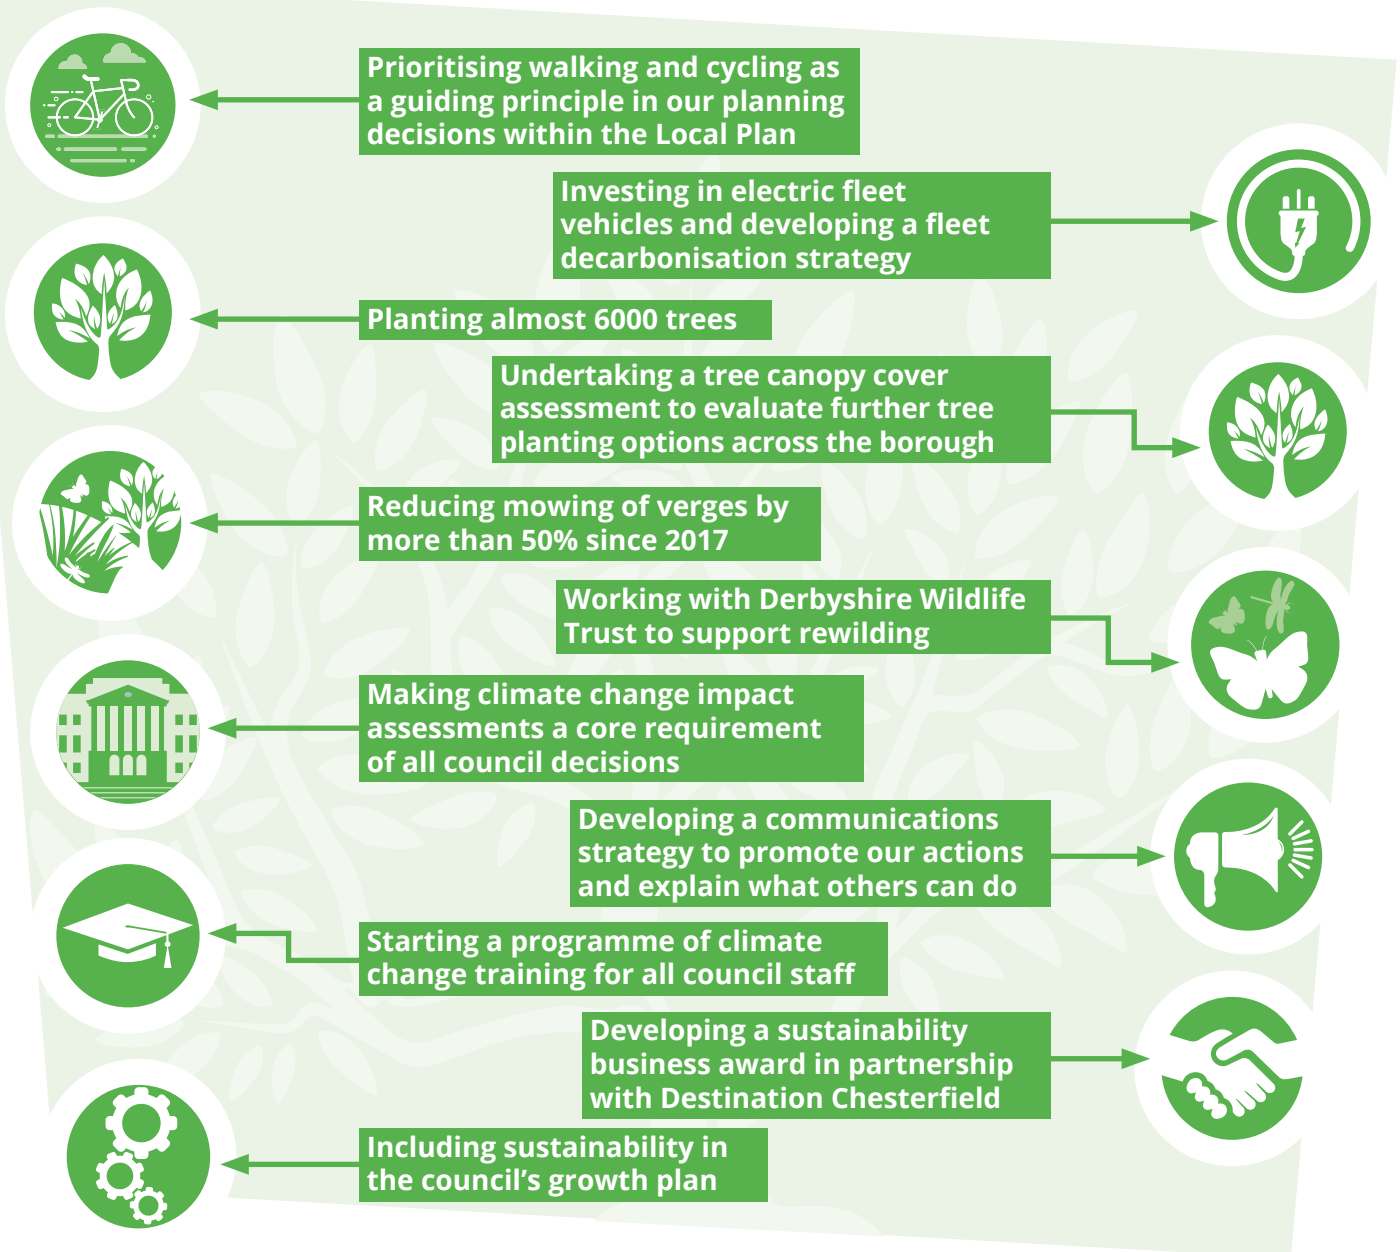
Prioritising walking and cycling as a guiding principle in our planning decisions within the Local Plan

Investing in electric fleet vehicles and developing a fleet decarbonisation strategy

Planting almost 6000 trees

Undertaking a tree canopy cover assessment to evaluate further tree planting options across the borough

Reducing mowing of verges by more than 50% since 2017

Working with Derbyshire Wildlife Trust to support rewilding

Making climate change impact assessments a core requirement of all council decisions

Developing a communications strategy to promote our actions and explain what others can do

Starting a programme of climate change training for all council staff

Developing a sustainability business award in partnership with Destination Chesterfield

Including sustainability in the council's growth plan